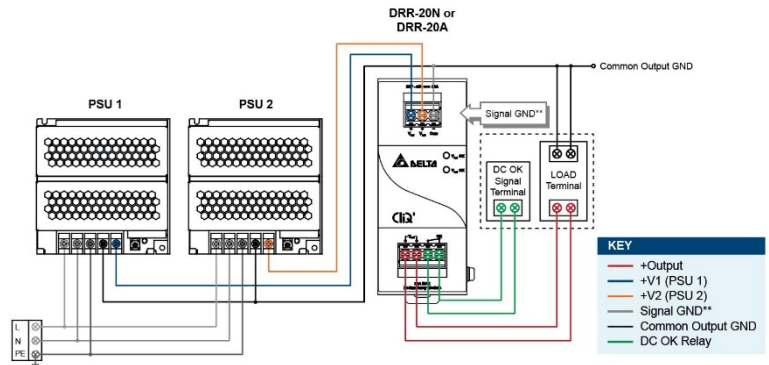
DRR-20N or DRR-20A

Common Output GND

PSU 1

PSU 2

Signal GND**

DELTA

CliQ

DC OK Signal Terminal

LOAD Terminal

L
N
PE

KEY
+Output
+V1 (PSU 1)
+V2 (PSU 2)
Signal GND**
Common Output GND
DC OK Relay